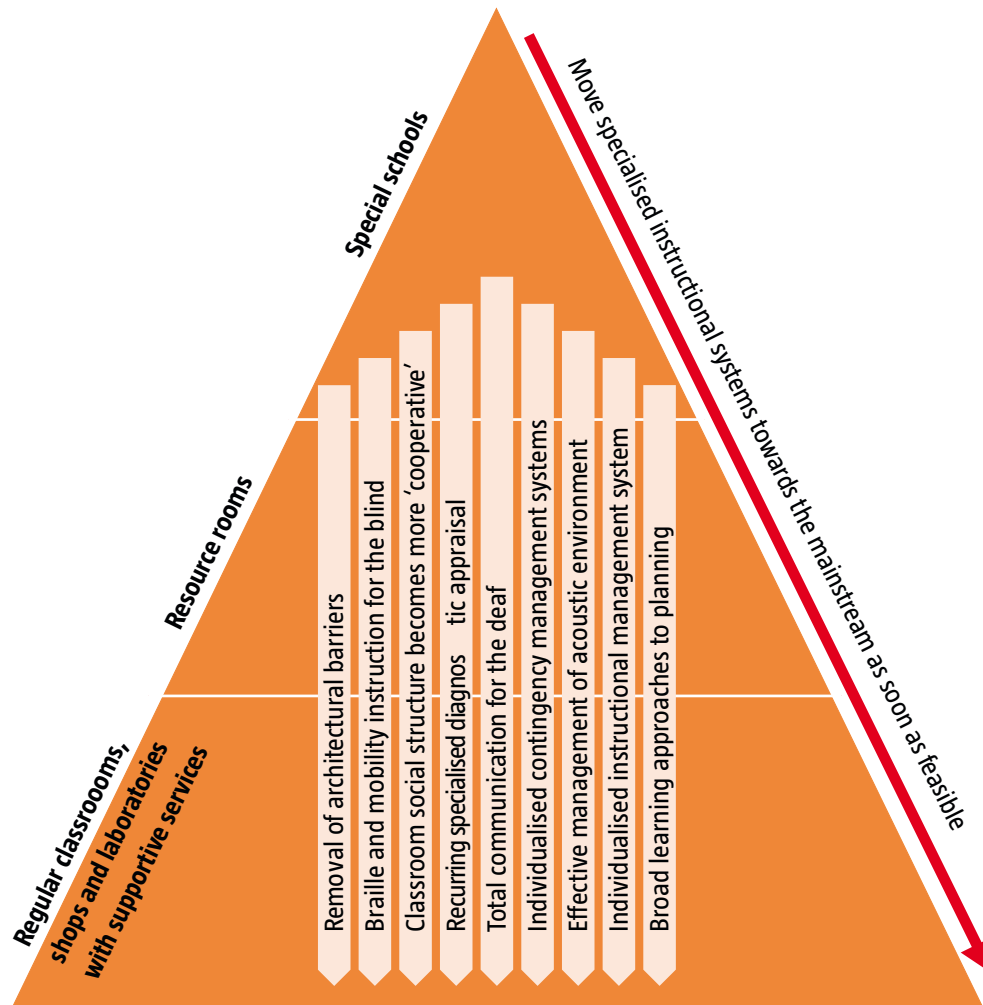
Special schools

Resource rooms

Regular classrooms, shops and laboratories with supportive services

Move specialised instructional systems towards the mainstream as soon as feasible

Removal of architectural barriers

Braille and mobility instruction for the blind

Classroom social structure becomes more 'cooperative'

Recurring specialised diagnos tic appraisal

Total communication for the deaf

Individualised contingency management systems

Effective management of acoustic environment

Individualised instructional management system

Broad learning approaches to planning